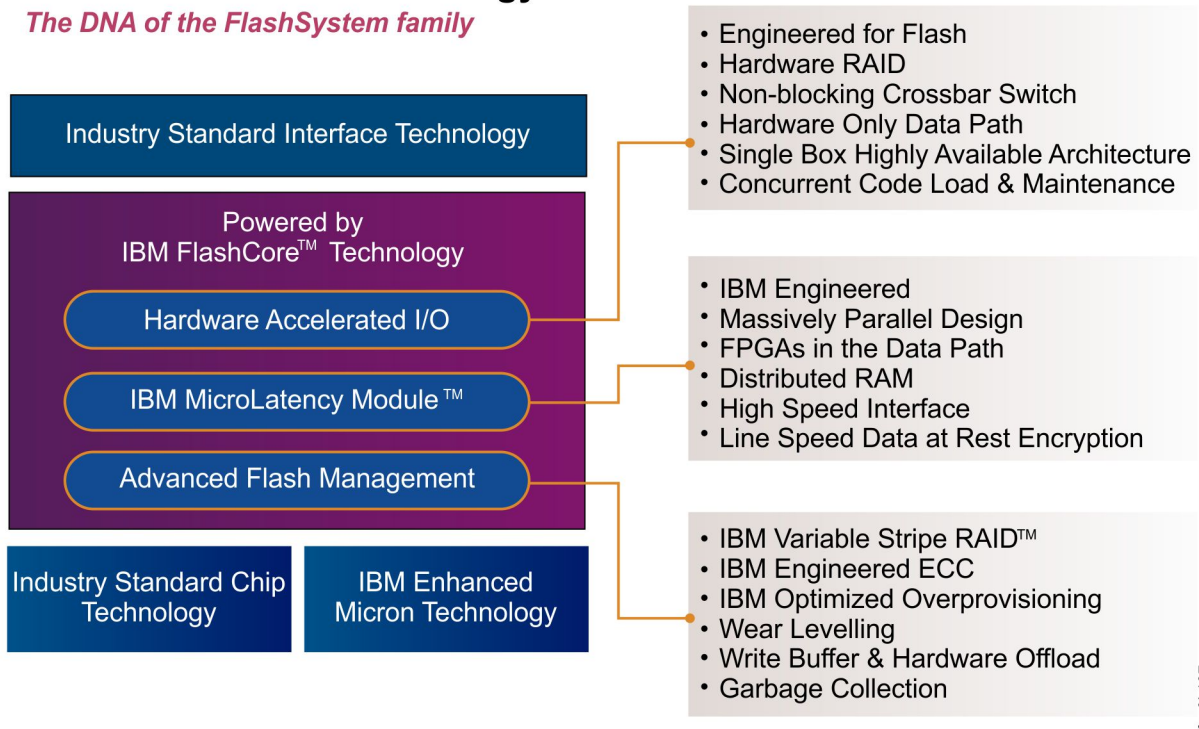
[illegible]

*The DNA of the FlashSystem family*

Industry Standard Interface Technology

Powered by IBM FlashCore$^{TM}$ Technology

Hardware Accelerated I/O

IBM MicroLatency Module$^{TM}$

Advanced Flash Management

Industry Standard Chip Technology

IBM Enhanced Micron Technology

- Engineered for Flash
- Hardware RAID
- Non-blocking Crossbar Switch
- Hardware Only Data Path
- Single Box Highly Available Architecture
- Concurrent Code Load & Maintenance

- IBM Engineered
- Massively Parallel Design
- FPGAs in the Data Path
- Distributed RAM
- High Speed Interface
- Line Speed Data at Rest Encryption

- IBM Variable Stripe RAID$^{TM}$
- IBM Engineered ECC
- IBM Optimized Overprovisioning
- Wear Levelling
- Write Buffer & Hardware Offload
- Garbage Collection